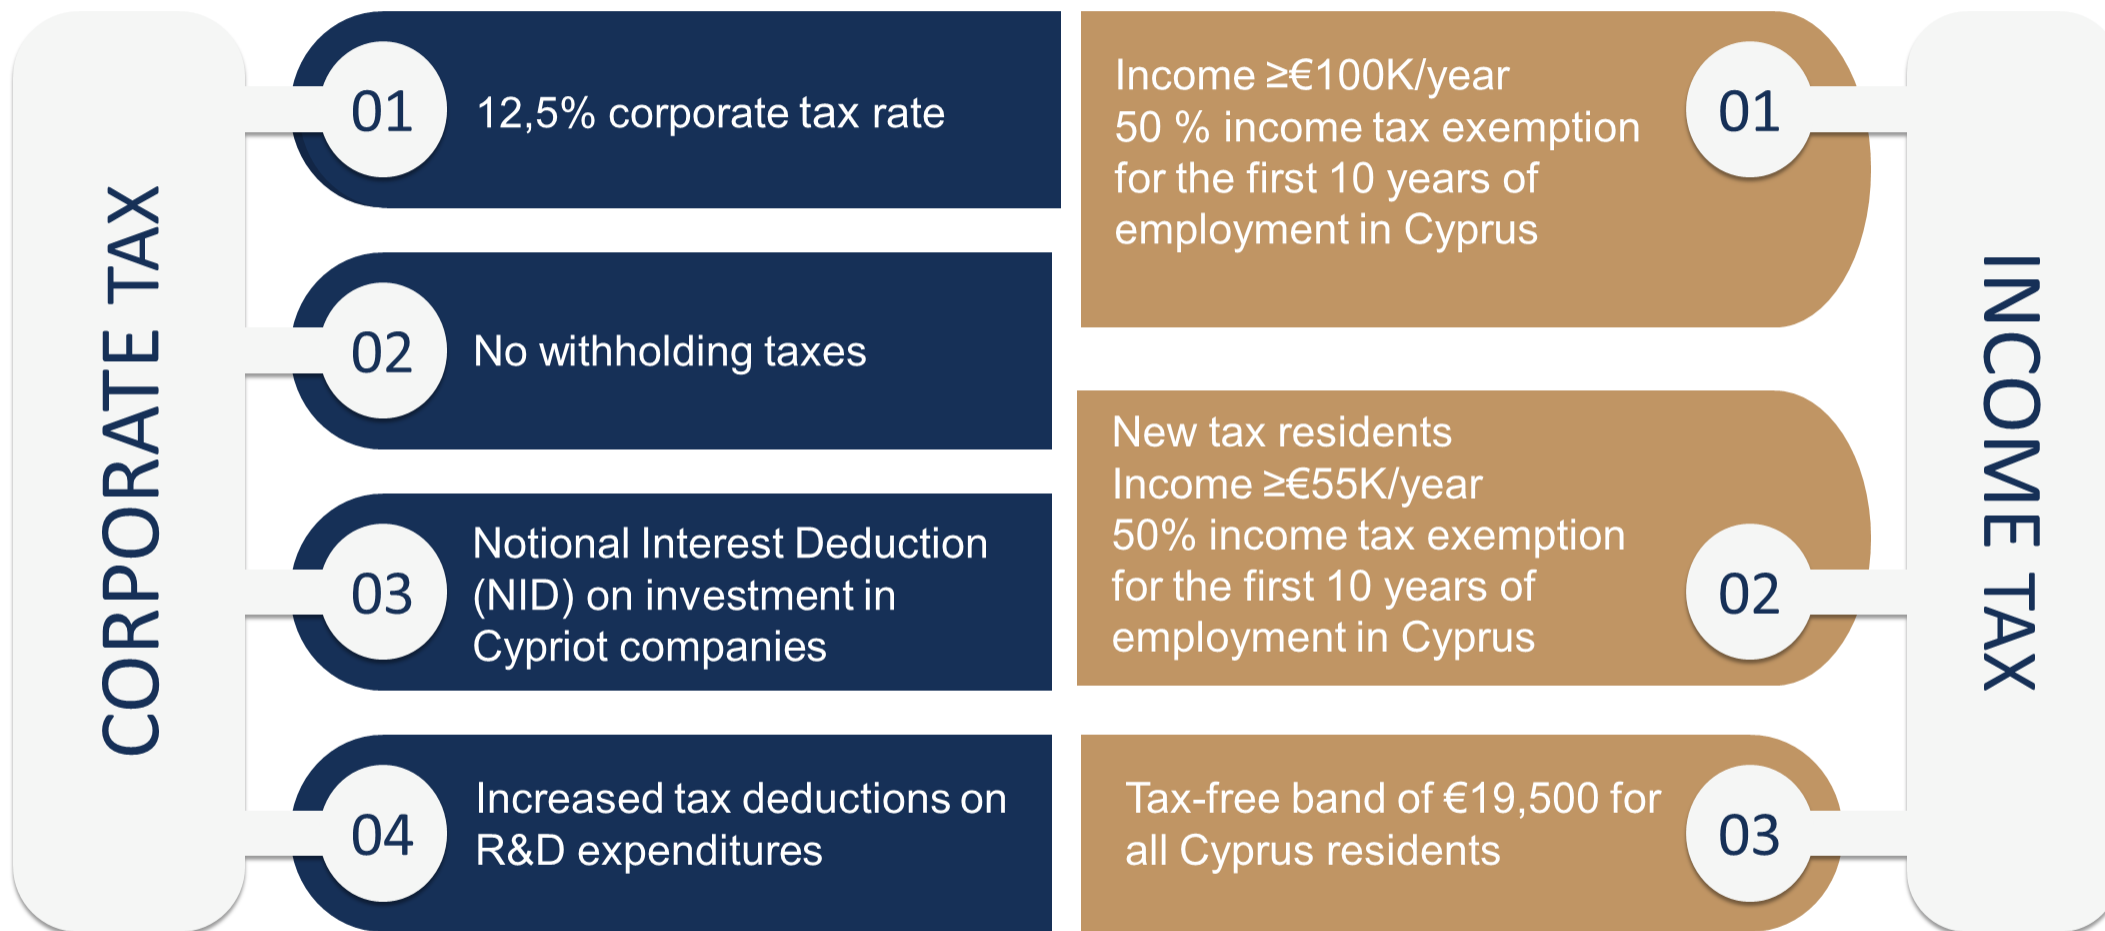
CORPORATE TAX

01 12,5% corporate tax rate

02 No withholding taxes

03 Notional Interest Deduction (NID) on investment in Cypriot companies

04 Increased tax deductions on R&D expenditures

INCOME TAX

01 Income ≥€100K/year
50 % income tax exemption for the first 10 years of employment in Cyprus

02 New tax residents
Income ≥€55K/year
50% income tax exemption for the first 10 years of employment in Cyprus

03 Tax-free band of €19,500 for all Cyprus residents